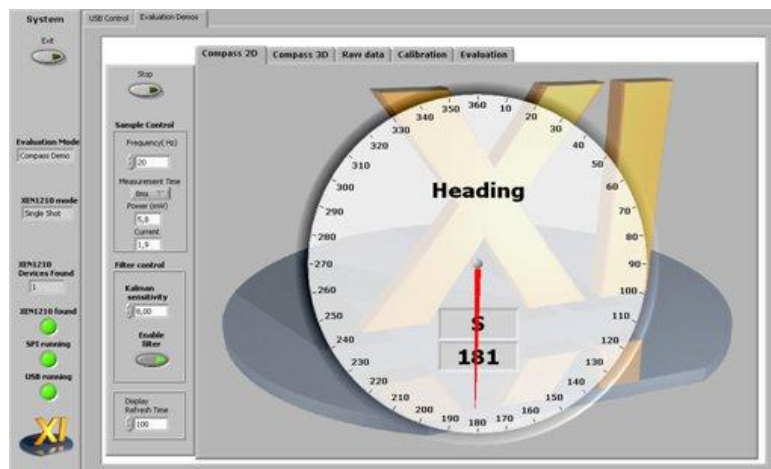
System

Exit

Evaluation Mode
Compass Demo

XEN1210 mode
Single Shot

XEN1210 Devices Found
1

XEN1210 found

SPI running

USB running

USB Control | Evaluation Demos

Stop

Sample Control
Frequency(Hz)
20
Measurement Time
8ms
Power (mW)
5,8
Current
1,9

Filter control
Kalman sensitivity
8,00
Enable filter

Display Refresh Time
100

Compass 2D | Compass 3D | Raw data | Calibration | Evaluation

360 10 20 30 40 50 60 70 80 90 100 110 120 130 140 150 160 170 180 190 200 210 220 230 240 250 260 270 280 290 300 310 320 330 340 350

Heading

S
181